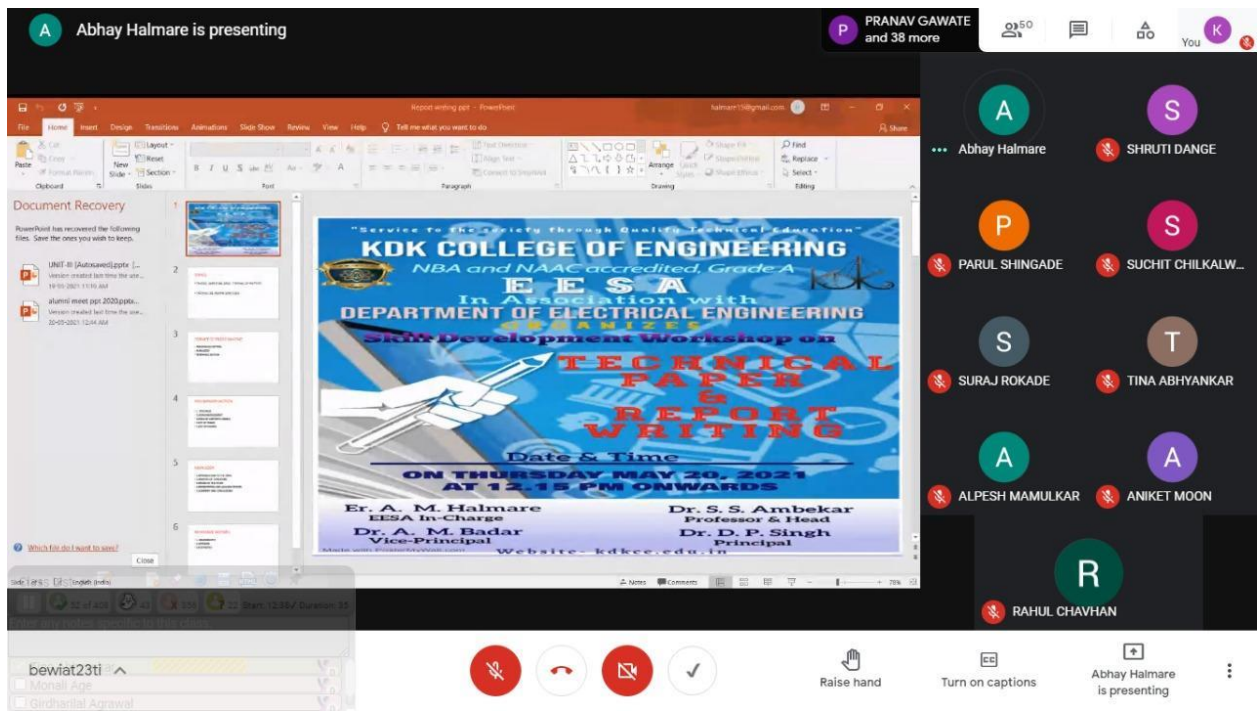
A Abhay Halmare is presenting

P PRANAV GAWATE and 38 more

50

You K

Report writing ppt - PowerPoint

File Home Insert Design Transitions Animations Slide Show Review View Help Tell me what you want to do Share

Paste Cut Copy Format Painter Clipboard New Slide Layout Reset Section Slides Font Paragraph Drawing Arrange Quick Styles Shape Fill Shape Outline Shape Effects Find Replace Select Editing

Document Recovery

PowerPoint has recovered the following files. Save the ones you wish to keep.

UNIT-III [Autosaved].pptx Version created last time the use... 19-05-2021 11:16 AM

alumni meet ppt 2020.pptx Version created last time the use... 22-05-2021 12:44 AM

Which file do I want to save?

Close

"Service to the society through Quality Technical Education"

KDK COLLEGE OF ENGINEERING

NBA and NAAC accredited, Grade A

EESA

In Association with

DEPARTMENT OF ELECTRICAL ENGINEERING

ORGANIZES

Skill Development Workshop on

TECHNICAL PAPER & REPORT WRITING

Date & Time

ON THURSDAY MAY 20, 2021 AT 12.15 PM ONWARDS

Er. A. M. Halmare
EESA In-Charge

Dr. S. S. Ambekar
Professor & Head

Dr. A. M. Badar
Vice-Principal

Dr. D. P. Singh
Principal

Website- kdkce.edu.in

Made with PosterMyWall.com

Slide 1 of 6 English (India) Notes Comments 75%

32 of 408 43 331 22 Start: 12:09 Duration: 35

Enter any notes specific to this class...

bewiat23ti

Monali Age

Girdharilal Agrawal

Abhay Halmare

SHRUTI DANGE

PARUL SHINGADE

SUCHIT CHILKALW...

SURAJ ROKADE

TINA ABHYANKAR

ALPESH MAMULKAR

ANIKET MOON

RAHUL CHAVHAN

Raise hand

Turn on captions

Abhay Halmare is presenting